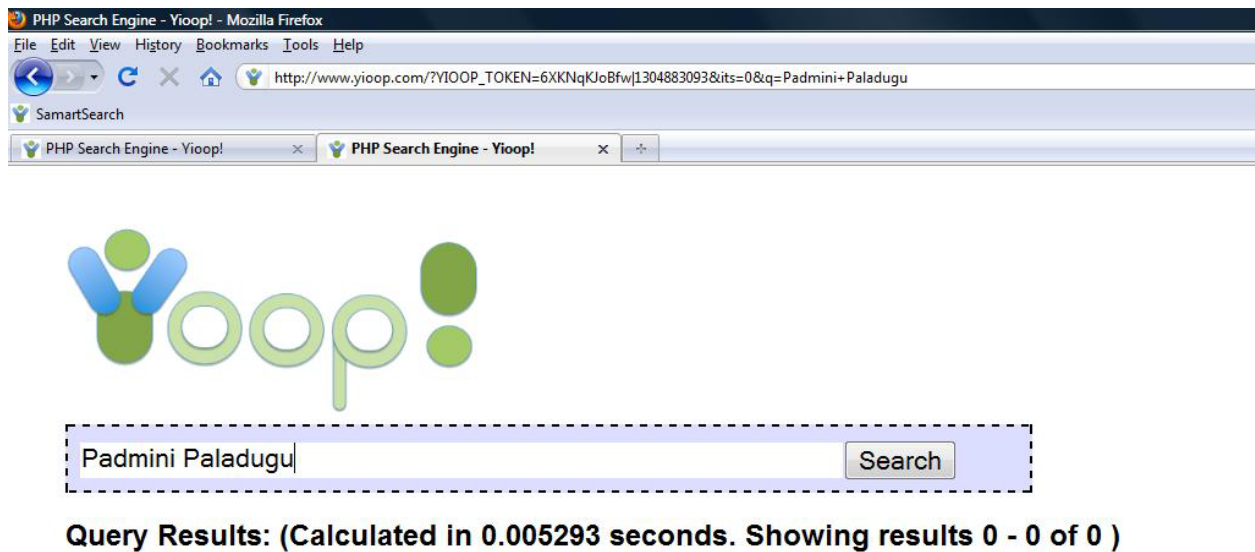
PHP Search Engine - Yioop! - Mozilla Firefox

File Edit View History Bookmarks Tools Help

http://www.yioop.com/?YIOOP_TOKEN=6XKNqKJoBfw|1304883093&its=0&q=Padmini+Paladugu

SamartSearch

PHP Search Engine - Yioop!

PHP Search Engine - Yioop!

Yioop!

Padmini Paladugu

Search

Query Results: (Calculated in 0.005293 seconds. Showing results 0 - 0 of 0 )